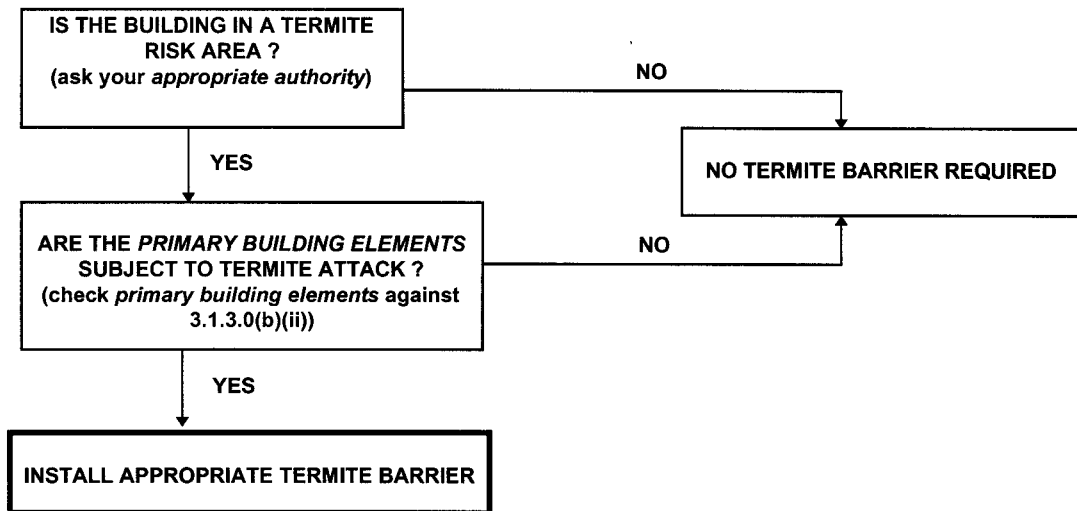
IS THE BUILDING IN A TERMITE RISK AREA ?
(ask your *appropriate authority*)

NO

NO TERMITE BARRIER REQUIRED

YES

ARE THE *PRIMARY BUILDING ELEMENTS* SUBJECT TO TERMITE ATTACK ?
(check *primary building elements* against 3.1.3.0(b)(ii))

NO

YES

INSTALL APPROPRIATE TERMITE BARRIER